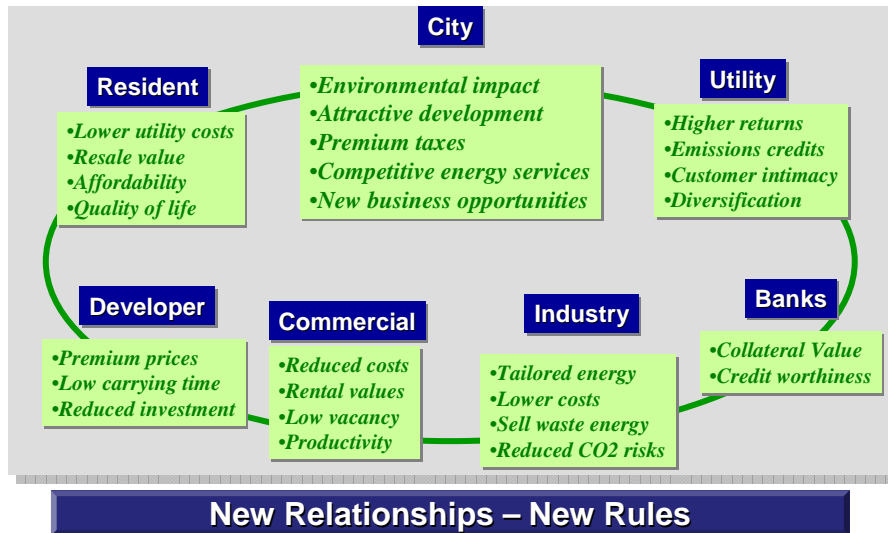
City

•Environmental impact
•Attractive development
•Premium taxes
•Competitive energy services
•New business opportunities

Resident

•Lower utility costs
•Resale value
•Affordability
•Quality of life

Utility

•Higher returns
•Emissions credits
•Customer intimacy
•Diversification

Banks

•Collateral Value
•Credit worthiness

Developer

•Premium prices
•Low carrying time
•Reduced investment

Commercial

•Reduced costs
•Rental values
•Low vacancy
•Productivity

Industry

•Tailored energy
•Lower costs
•Sell waste energy
•Reduced CO2 risks

New Relationships – New Rules